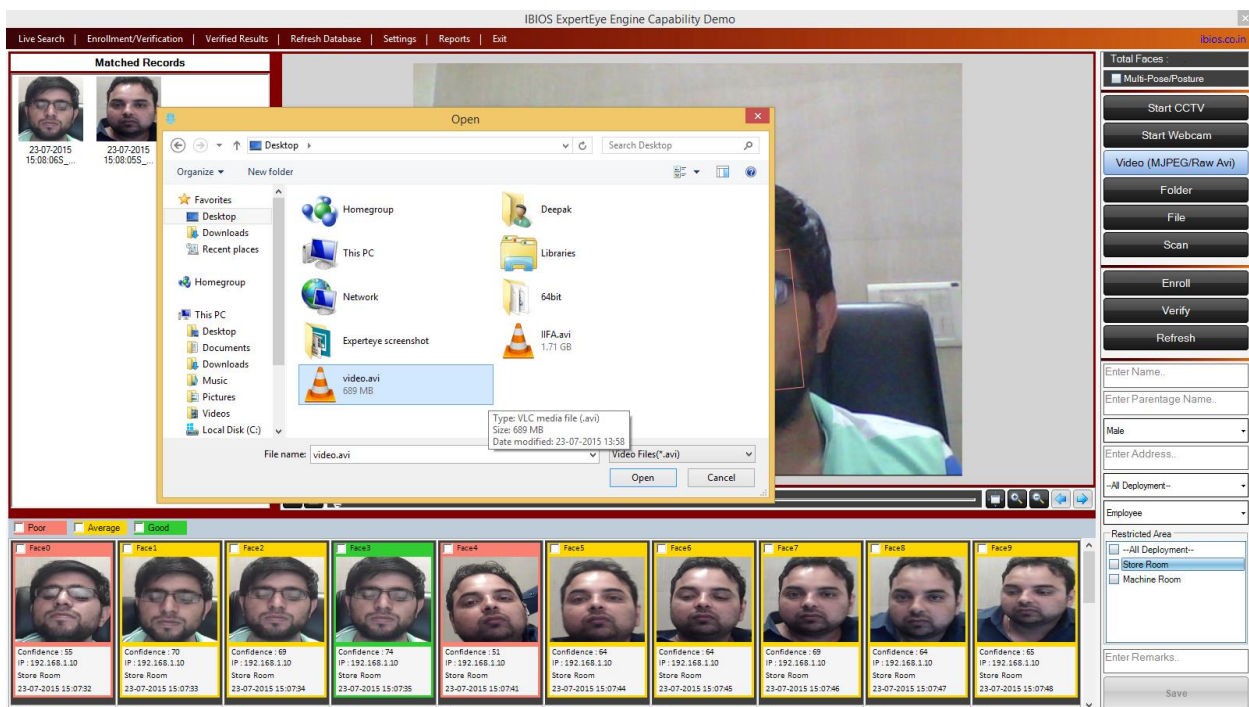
IBIOS ExpertEye Engine Capability Demo

Live Search | Enrollment/Verification | Verified Results | Refresh Database | Settings | Reports | Exit

ibios.co.in

Matched Records

23-07-2015 15:08:06S_...

23-07-2015 15:08:05S_...

Open

Desktop ›

Search Desktop

Organize ▾ New folder

Favorites
Desktop
Downloads
Recent places

Homegroup

This PC
Desktop
Documents
Downloads
Music
Pictures
Videos
Local Disk (C:)

Homegroup

Deepak

This PC

Libraries

Network

64bit

Experteye screenshot

IIFA.avi
1.71 GB

video.avi
689 MB

Type: VLC media file (.avi)
Size: 689 MB
Date modified: 23-07-2015 13:58

File name: video.avi

Video Files(*.avi)

Open

Cancel

Total Faces :

Multi-Pose/Posture

Start CCTV

Start Webcam

Video (MJPEG/Raw Avi)

Folder

File

Scan

Enroll

Verify

Refresh

Enter Name..

Enter Parentage Name..

Male

Enter Address..

--All Deployment--

Employee

Restricted Area

--All Deployment--

Store Room

Machine Room

Enter Remarks..

Save

Poor Average Good

| Face0 | Face1 | Face2 | Face3 | Face4 | Face5 | Face6 | Face7 | Face8 | Face9 |
|---|---|---|---|---|---|---|---|---|---|
| Confidence : 55 | Confidence : 70 | Confidence : 69 | Confidence : 74 | Confidence : 51 | Confidence : 64 | Confidence : 64 | Confidence : 69 | Confidence : 64 | Confidence : 65 |
| IP : 192.168.1.10 | IP : 192.168.1.10 | IP : 192.168.1.10 | IP : 192.168.1.10 | IP : 192.168.1.10 | IP : 192.168.1.10 | IP : 192.168.1.10 | IP : 192.168.1.10 | IP : 192.168.1.10 | IP : 192.168.1.10 |
| Store Room | Store Room | Store Room | Store Room | Store Room | Store Room | Store Room | Store Room | Store Room | Store Room |
| 23-07-2015 15:07:32 | 23-07-2015 15:07:33 | 23-07-2015 15:07:34 | 23-07-2015 15:07:35 | 23-07-2015 15:07:41 | 23-07-2015 15:07:44 | 23-07-2015 15:07:45 | 23-07-2015 15:07:46 | 23-07-2015 15:07:47 | 23-07-2015 15:07:48 |